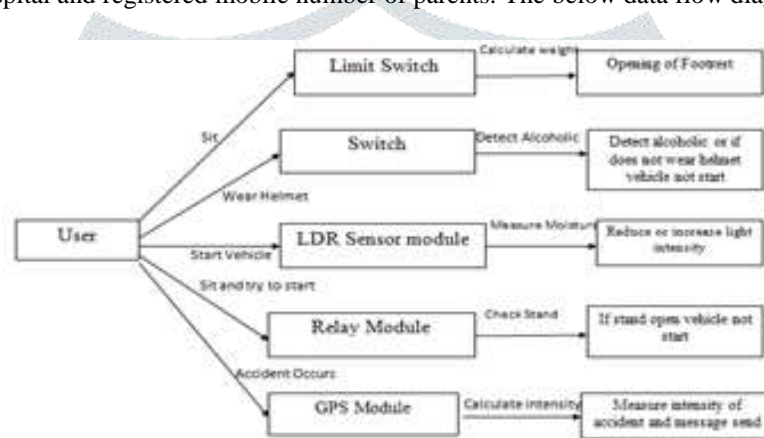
spital and registered mobile number of parents. The below data flow dia

User

Sit

Wear Helmet

Start Vehicle

Sit and try to start

Accident Occurs

Limit Switch

Calculate weight

Opening of Footrest

Switch

Detect Alcoholic

Detect alcoholic or if does not wear helmet vehicle not start

LDR Sensor module

Measure Moisture

Reduce or increase light intensity

Relay Module

Check Stand

If stand open vehicle not start

GPS Module

Calculate intensity

Measure intensity of accident and message send